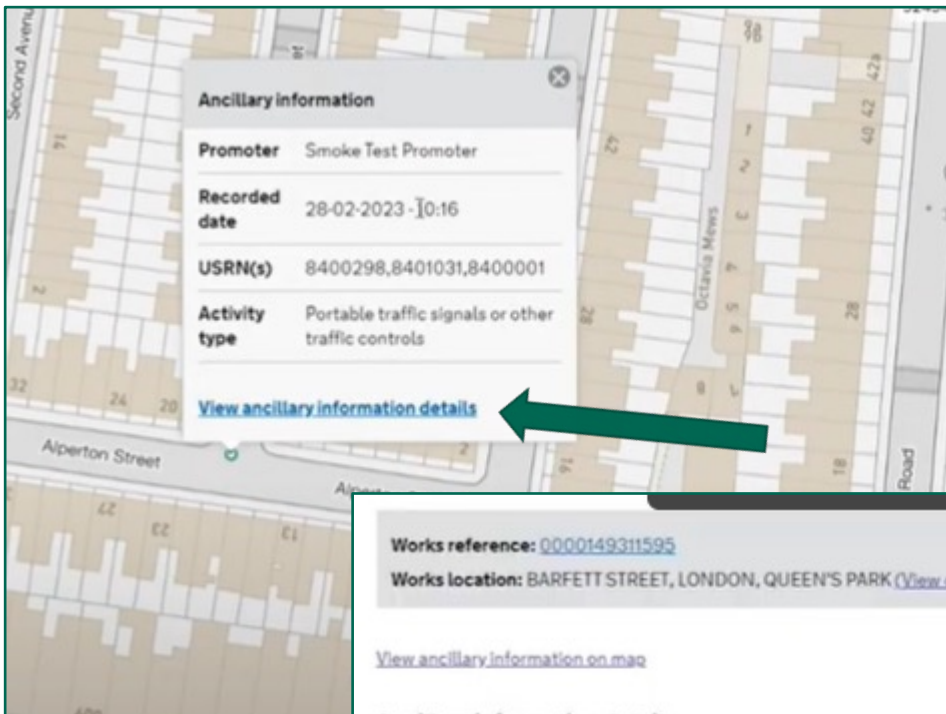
Second Avenue

Ancillary information

| Promoter | Smoke Test Promoter |
|---|---|
| Recorded date | 28-02-2023 - 10:16 |
| USRN(s) | 8400298,8401031,8400001 |
| Activity type | Portable traffic signals or other traffic controls |

View ancillary information details

Alperton Street

Octavia Mews

Road

Works reference: 0000149311595

Works location: BARFETT STREET, LONDON, QUEEN'S PARK (View

View ancillary information on map